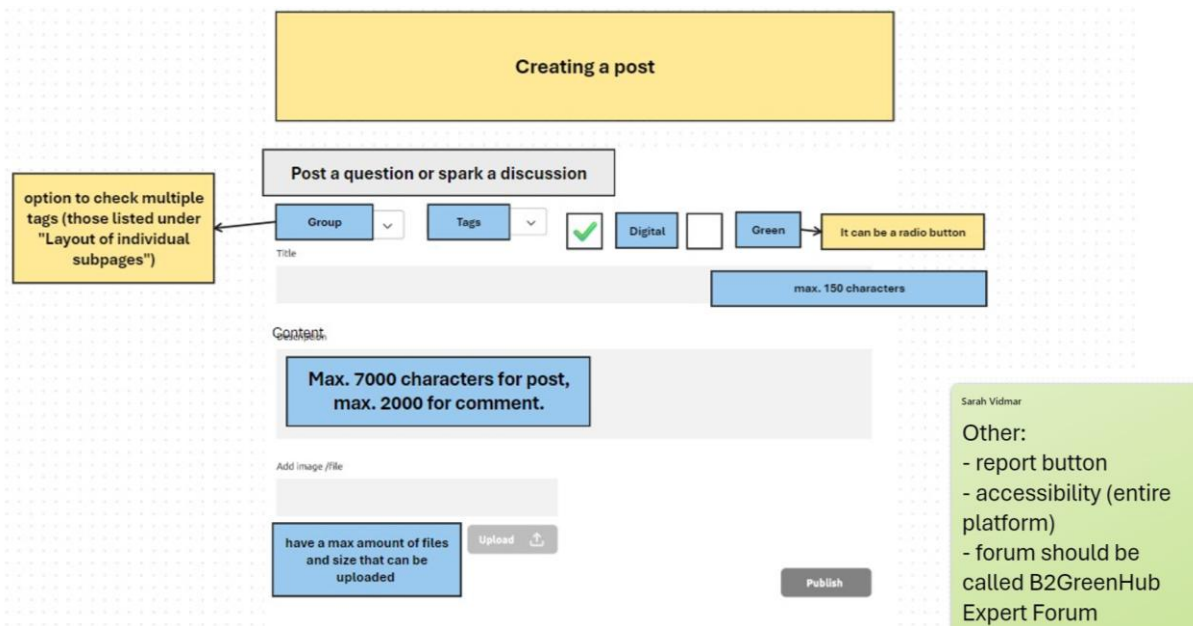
Creating a post

Post a question or spark a discussion

option to check multiple tags (those listed under "Layout of individual subpages")

Group

Tags

Digital

Green

It can be a radio button

Title

max. 150 characters

Content

Max. 7000 characters for post, max. 2000 for comment.

Add image /file

have a max amount of files and size that can be uploaded

Upload

Publish

Sarah Vidmar

Other:
- report button
- accessibility (entire platform)
- forum should be called B2GreenHub Expert Forum